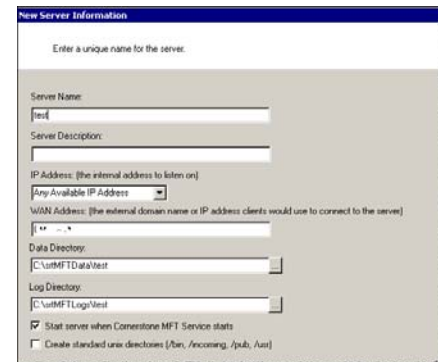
New Server Information

Enter a unique name for the server.

Server Name:

test

Server Description:

IP Address: (the internal address to listen on)

Any Available IP Address

WAN Address: (the external domain name or IP address clients would use to connect to the server)

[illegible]

Data Directory:

C:\srtMFTData\test

...

Log Directory:

C:\srtMFTLogs\test

...

Start server when Cornerstone MFT Service starts

Create standard unix directories (/bin, /incoming, /pub, /usr)